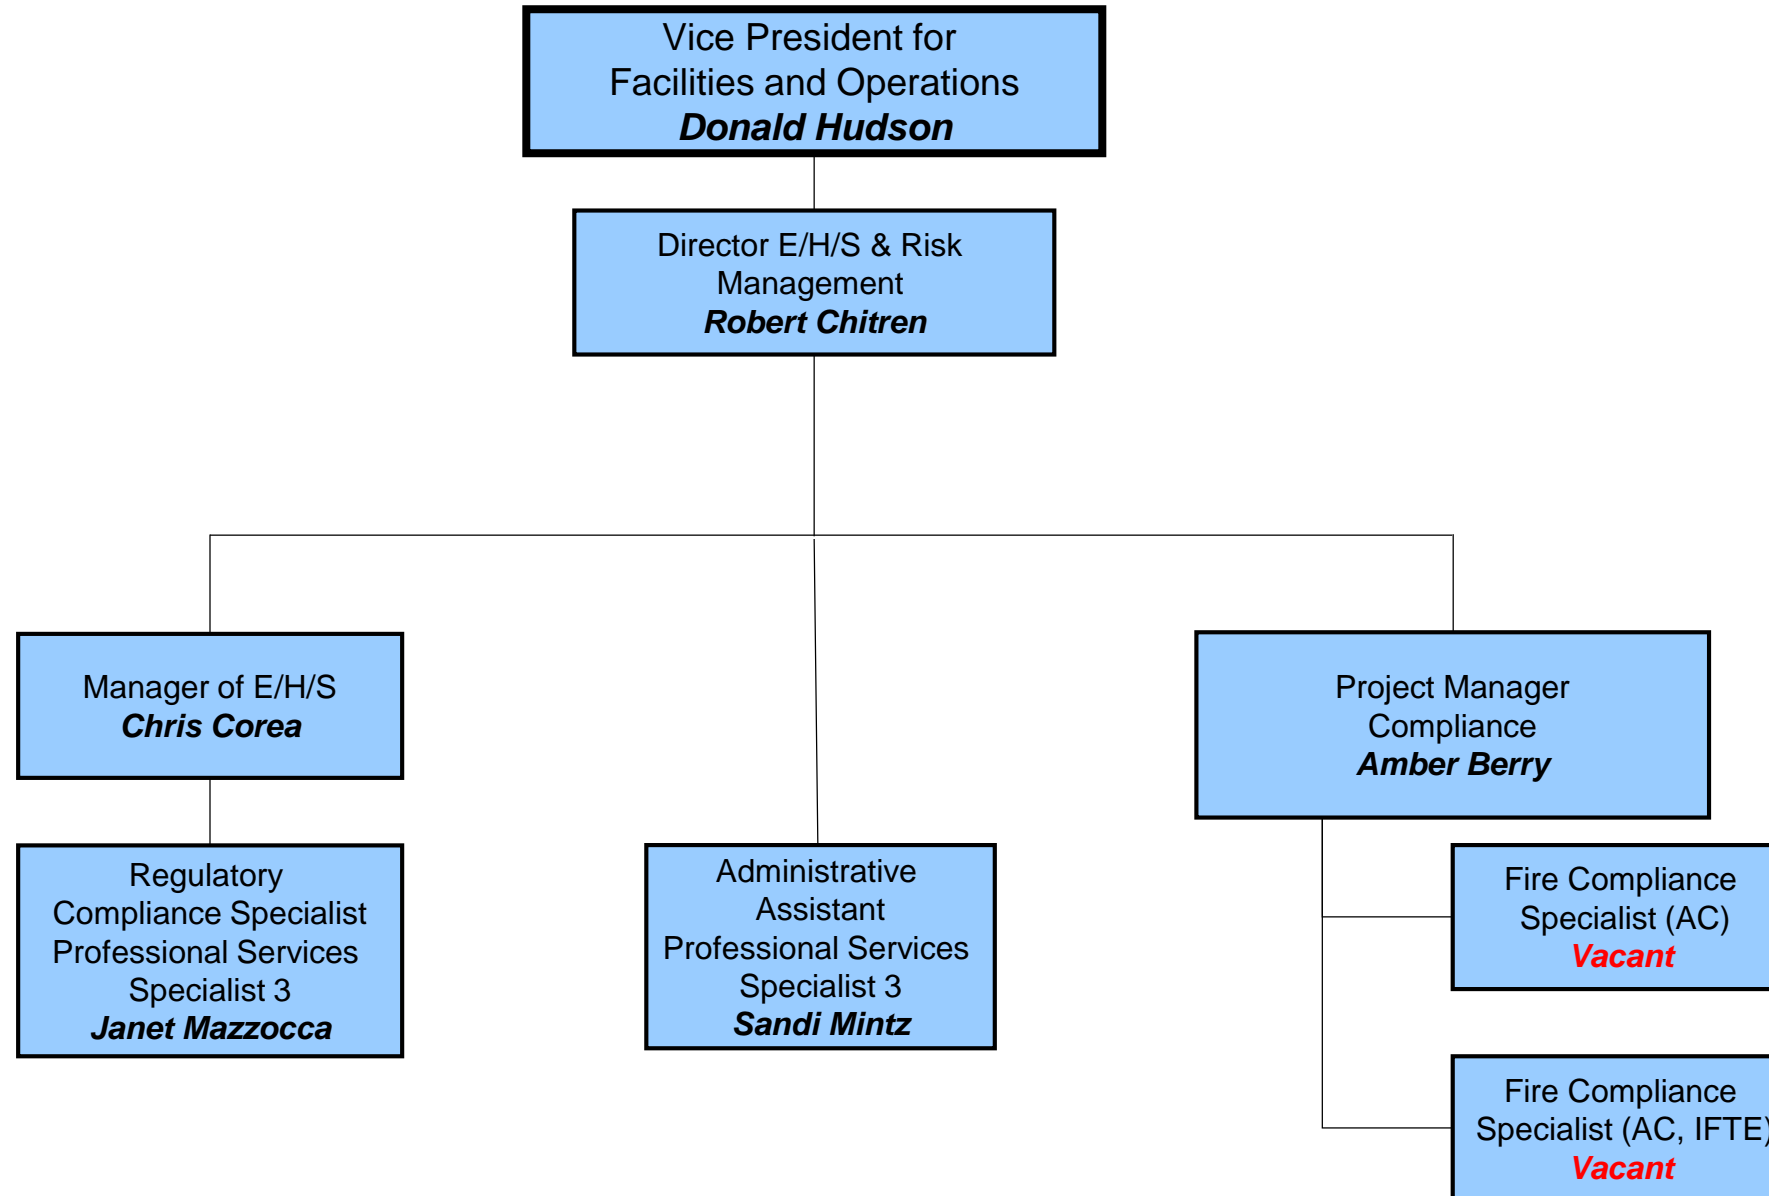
Vice President for
Facilities and Operations
Donald Hudson

Director E/H/S & Risk
Management
Robert Chitren

Manager of E/H/S
Chris Corea

Regulatory
Compliance Specialist
Professional Services
Specialist 3
Janet Mazzocca

Administrative
Assistant
Professional Services
Specialist 3
Sandi Mintz

Project Manager
Compliance
Amber Berry

Fire Compliance
Specialist (AC)
Vacant

Fire Compliance
Specialist (AC, IFTE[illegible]
Vacant